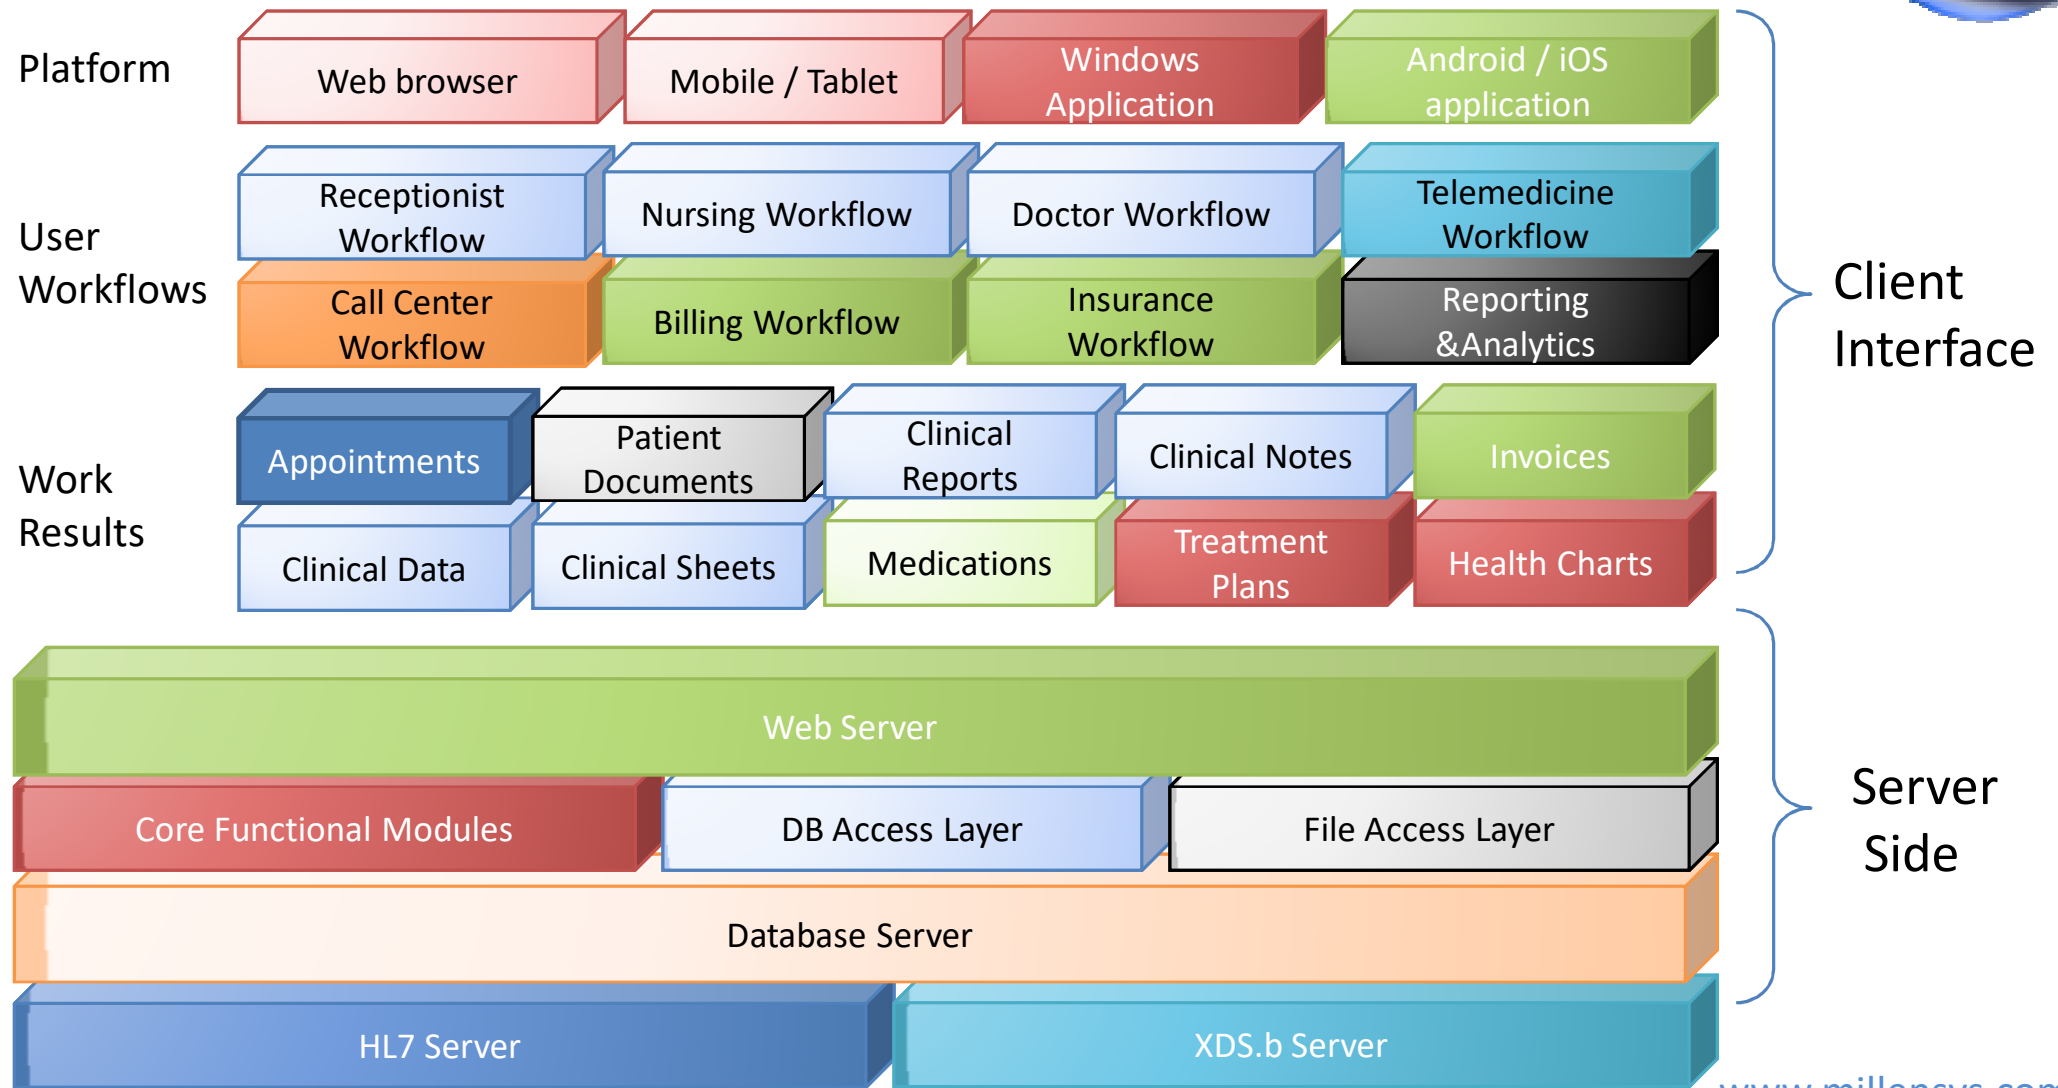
Platform

Web browser

Mobile / Tablet

Windows Application

Android / iOS application

User Workflows

Receptionist Workflow

Nursing Workflow

Doctor Workflow

Telemedicine Workflow

Call Center Workflow

Billing Workflow

Insurance Workflow

Reporting &Analytics

Work Results

Appointments

Patient Documents

Clinical Reports

Clinical Notes

Invoices

Clinical Data

Clinical Sheets

Medications

Treatment Plans

Health Charts

Client Interface

Web Server

Core Functional Modules

DB Access Layer

File Access Layer

Database Server

HL7 Server

XDS.b Server

Server Side

www.millensys.co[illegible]